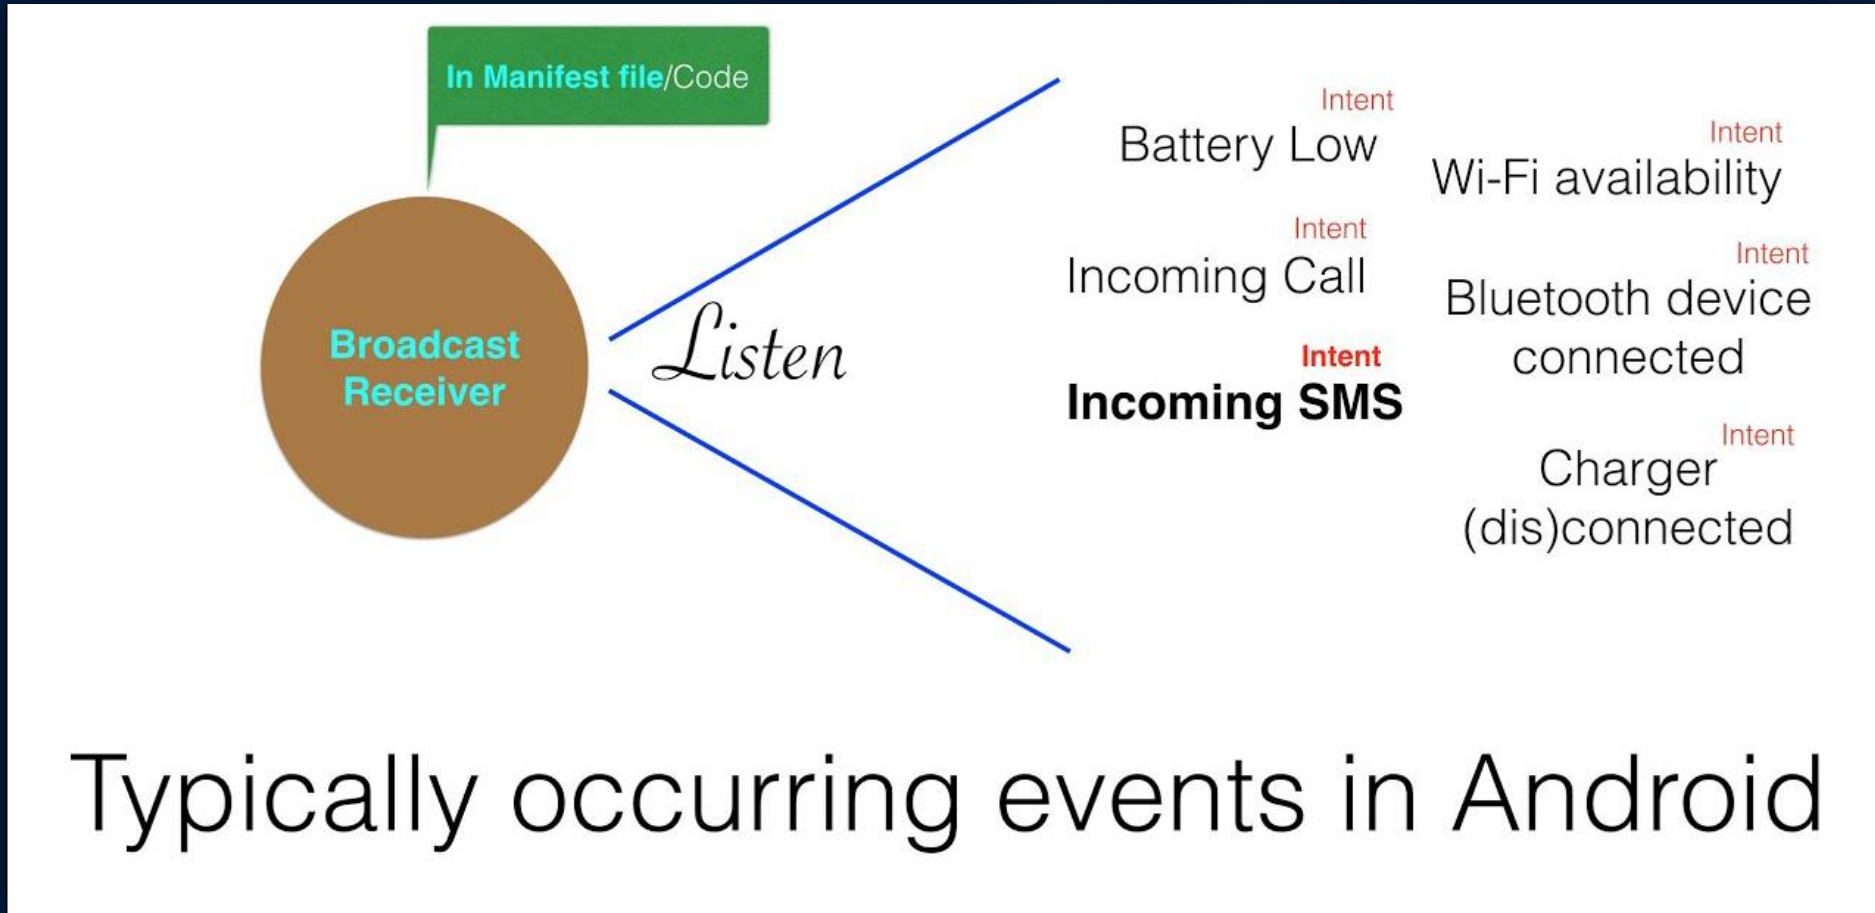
In Manifest file/Code

Broadcast Receiver

Listen

Intent
Battery Low

Intent
Wi-Fi availability

Intent
Incoming Call

Intent
Bluetooth device connected

Intent
Incoming SMS

Intent
Charger (dis)connected

Typically occurring events in Android